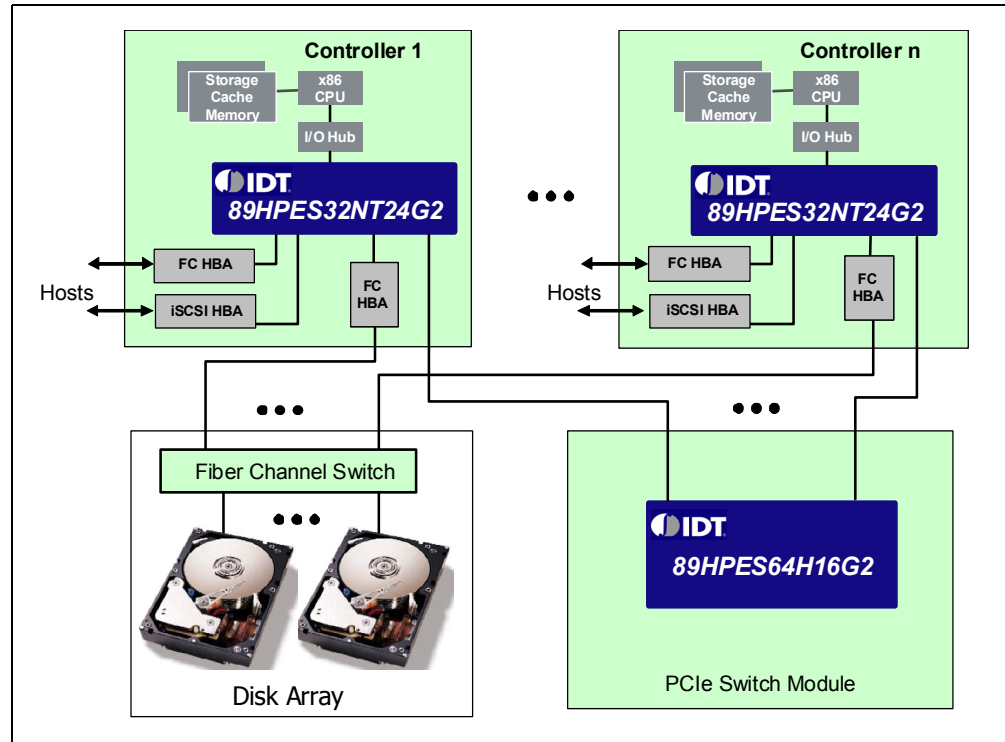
Controller 1

Storage Cache Memory

x86 CPU

I/O Hub

IDT

89HPES32NT24G2

FC HBA

Hosts

iSCSI HBA

FC HBA

Controller n

Storage Cache Memory

x86 CPU

I/O Hub

IDT

89HPES32NT24G2

FC HBA

Hosts

iSCSI HBA

FC HBA

Fiber Channel Switch

Disk Array

IDT

89HPES64H16G2

PCIe Switch Module